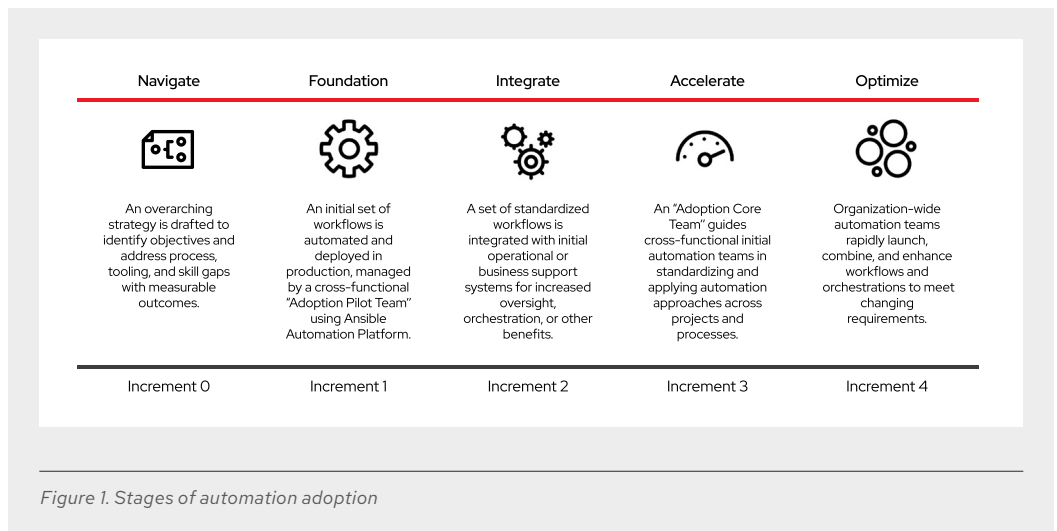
| Navigate | Foundation | Integrate | Accelerate | Optimize |
|---|---|---|---|---|
| An overarching strategy is drafted to identify objectives and address process, tooling, and skill gaps with measurable outcomes. | An initial set of workflows is automated and deployed in production, managed by a cross-functional "Adoption Pilot Team" using Ansible Automation Platform. | A set of standardized workflows is integrated with initial operational or business support systems for increased oversight, orchestration, or other benefits. | An "Adoption Core Team" guides cross-functional initial automation teams in standardizing and applying automation approaches across projects and processes. | Organization-wide automation teams rapidly launch, combine, and enhance workflows and orchestrations to meet changing requirements. |
| Increment 0 | Increment 1 | Increment 2 | Increment 3 | Increment 4 |

Figure 1. Stages of automation adoption